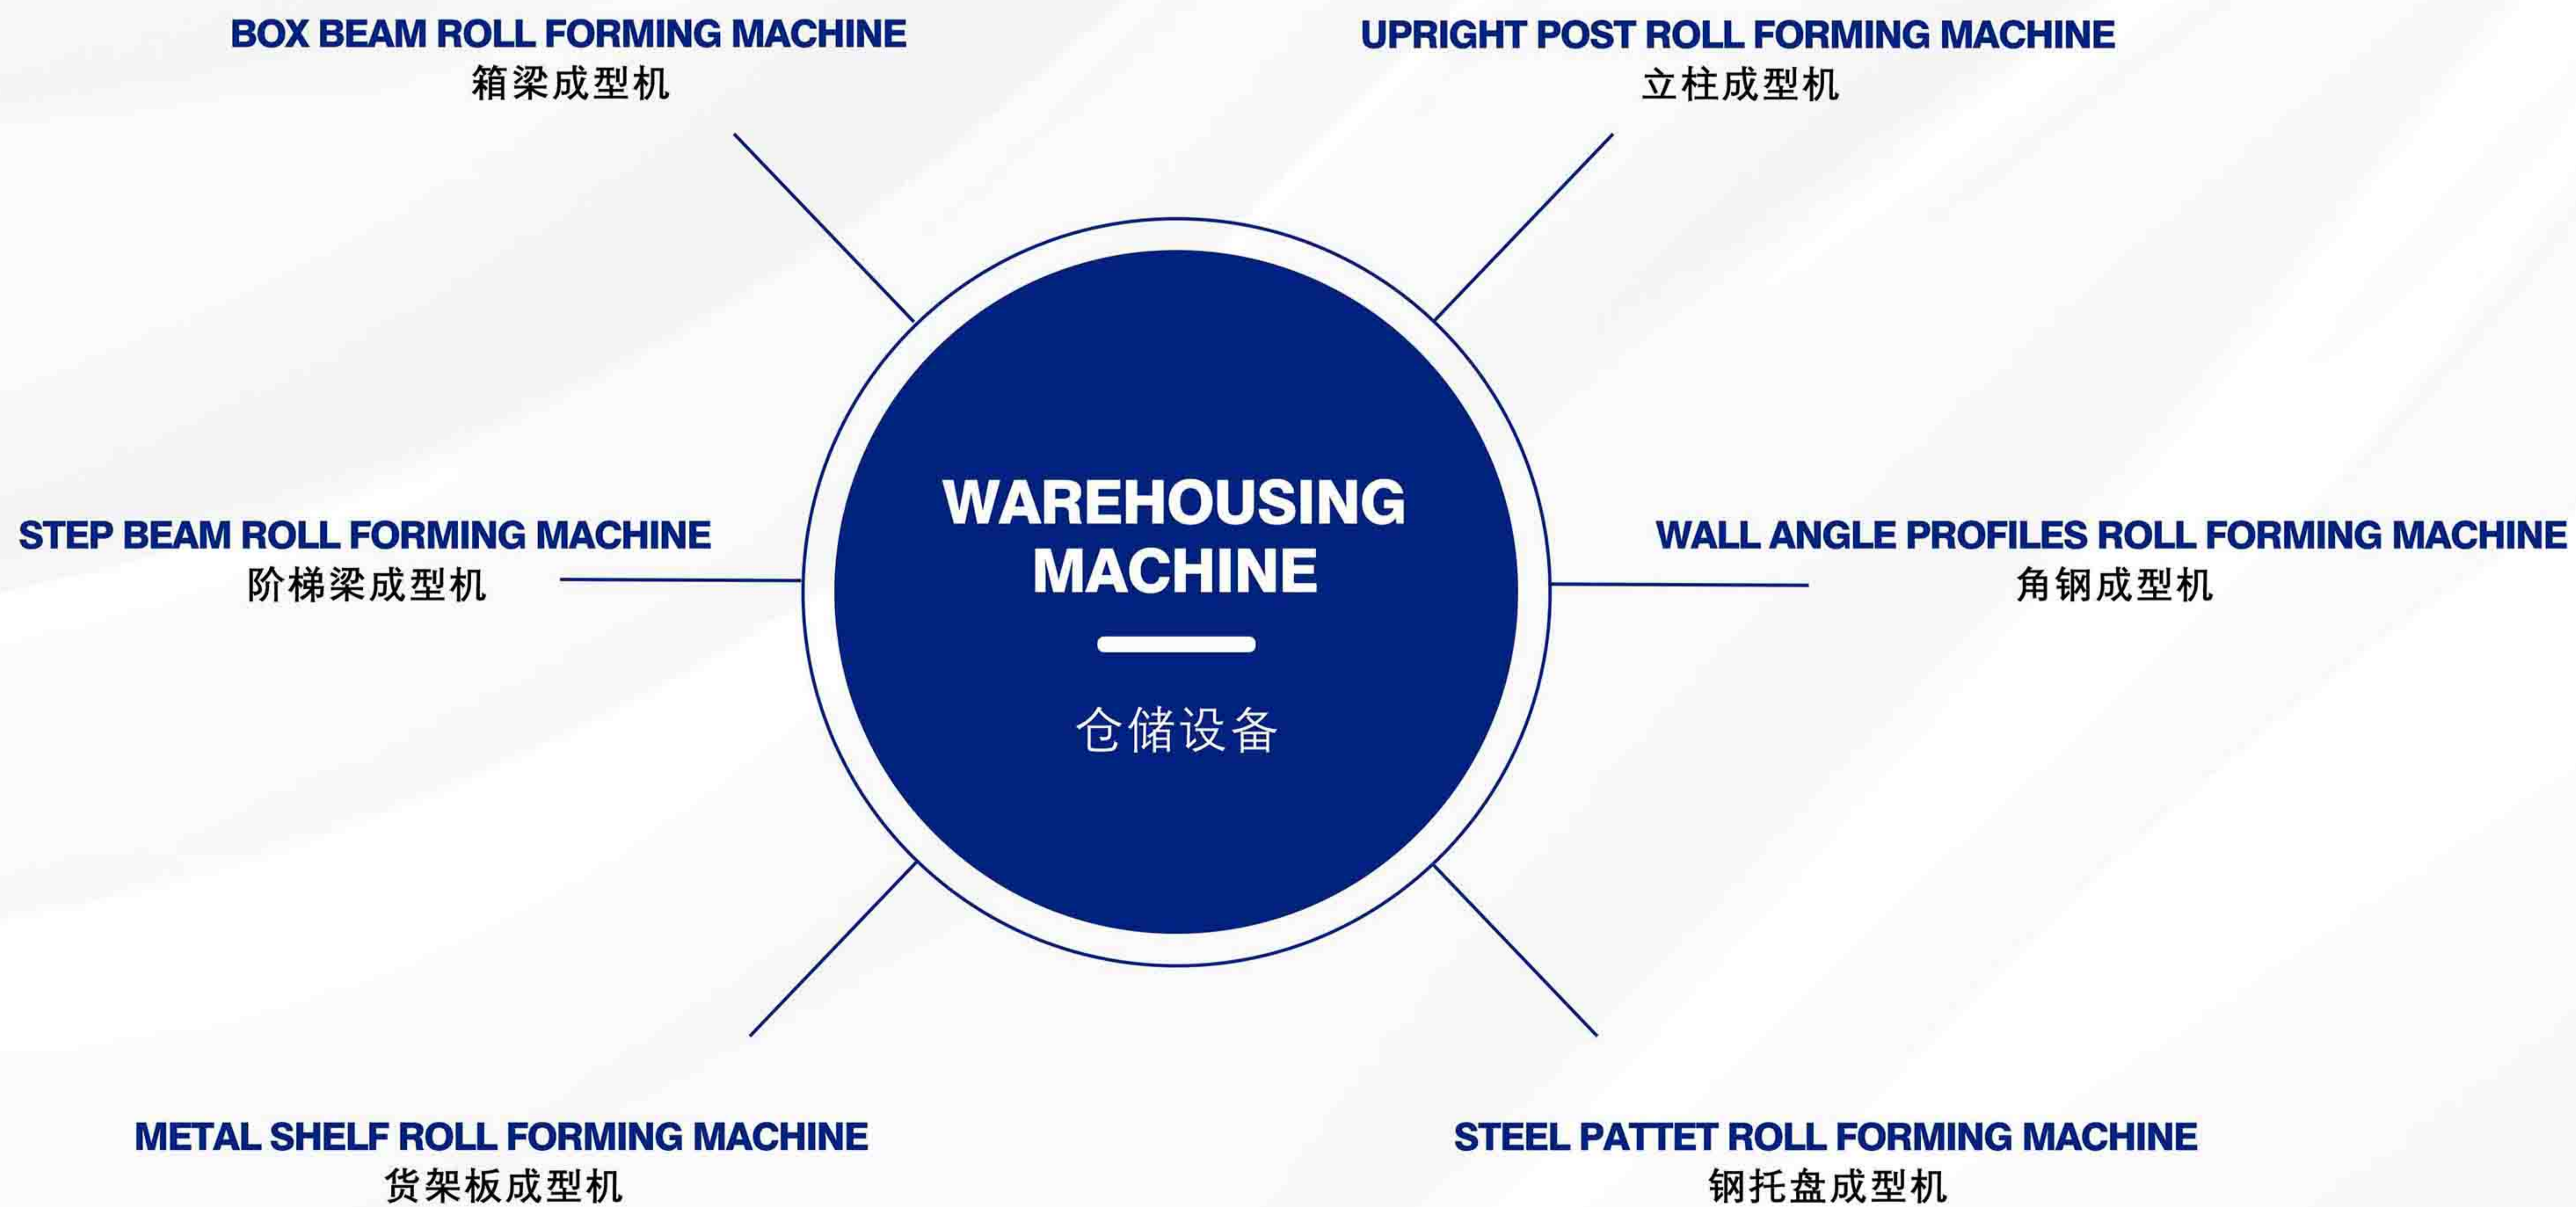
BOX BEAM ROLL FORMING MACHINE
箱梁成型机

UPRIGHT POST ROLL FORMING MACHINE
立柱成型机

STEP BEAM ROLL FORMING MACHINE
阶梯梁成型机

WAREHOUSING MACHINE

仓储设备

WALL ANGLE PROFILES ROLL FORMING MACHINE
角钢成型机

METAL SHELF ROLL FORMING MACHINE
货架板成型机

STEEL PATTET ROLL FORMING MACHINE
钢托盘成型机